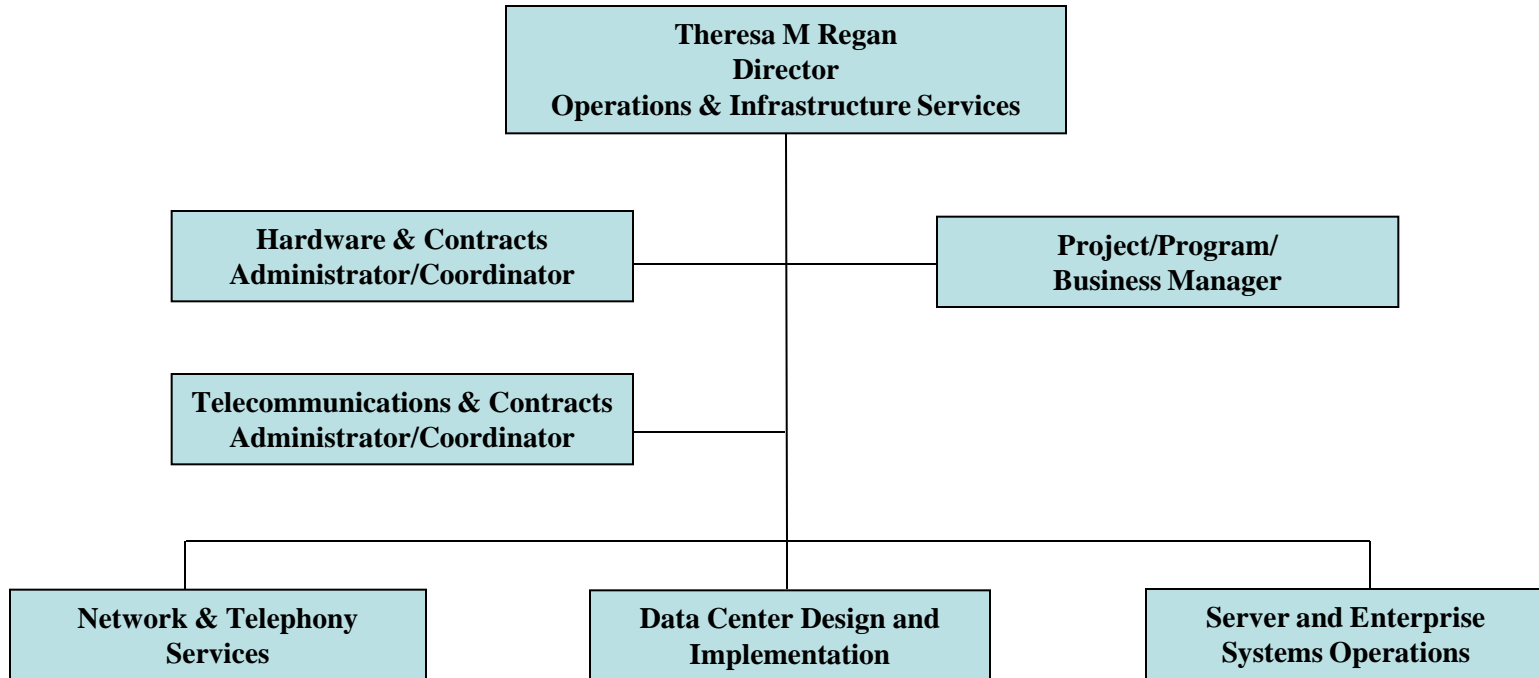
Theresa M Regan
Director
Operations & Infrastructure Services

Hardware & Contracts
Administrator/Coordinator

Project/Program/
Business Manager

Telecommunications & Contracts
Administrator/Coordinator

Network & Telephony
Services

Data Center Design and
Implementation

Server and Enterprise
Systems Operations